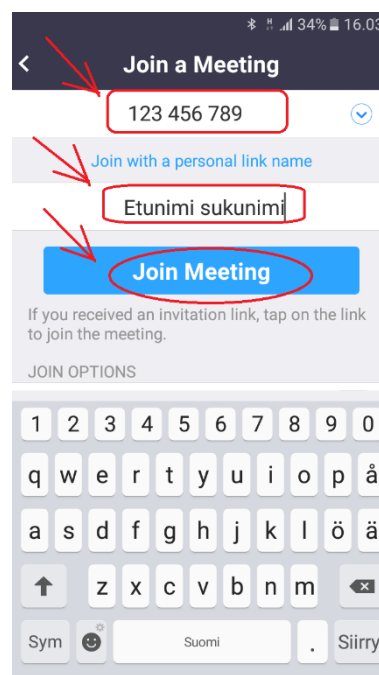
34% 16.03

Join a Meeting

123 456 789

Join with a personal link name

Etunimi sukunimi

Join Meeting

If you received an invitation link, tap on the link to join the meeting.

JOIN OPTIONS

1 2 3 4 5 6 7 8 9 0
q w e r t y u i o p å
a s d f g h j k l ö ä
z x c v b n m
Sym Suomi . Siirry